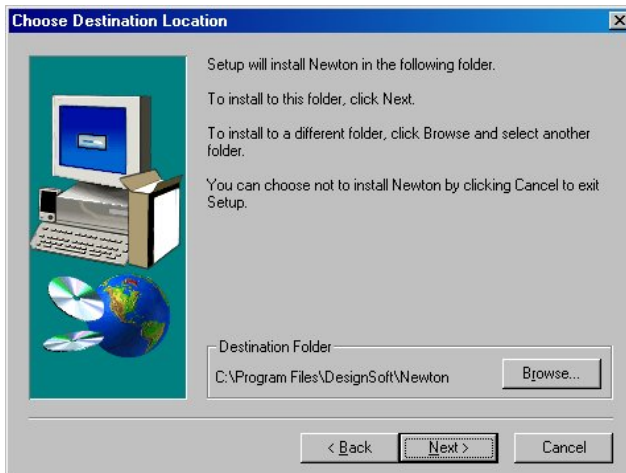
Choose Destination Location

Setup will install Newton in the following folder.

To install to this folder, click Next.

To install to a different folder, click Browse and select another folder.

You can choose not to install Newton by clicking Cancel to exit Setup.

Destination Folder

C:\Program Files\DesignSoft\Newton

Browse...

< Back

Next >

Cancel